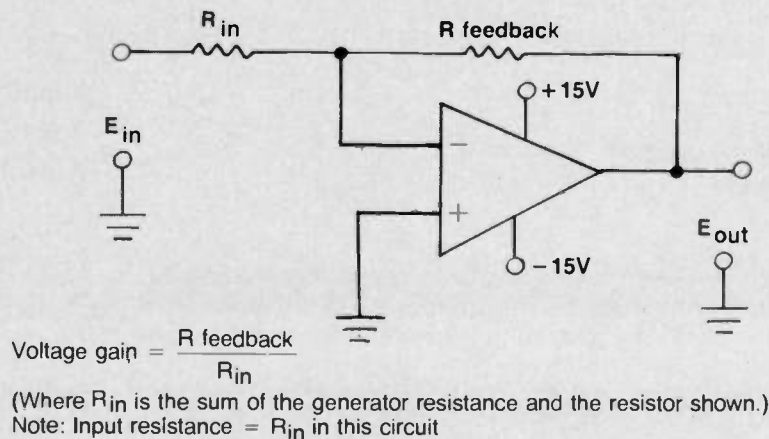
$R_{in}$

R feedback

+15V

$E_{in}$

−

+

−15V

$E_{out}$

Voltage gain $= \frac{\text{R feedback}}{R_{in}}$

(Where $R_{in}$ is the sum of the generator resistance and the resistor shown.)
Note: Input resistance $= R_{in}$ in this circuit